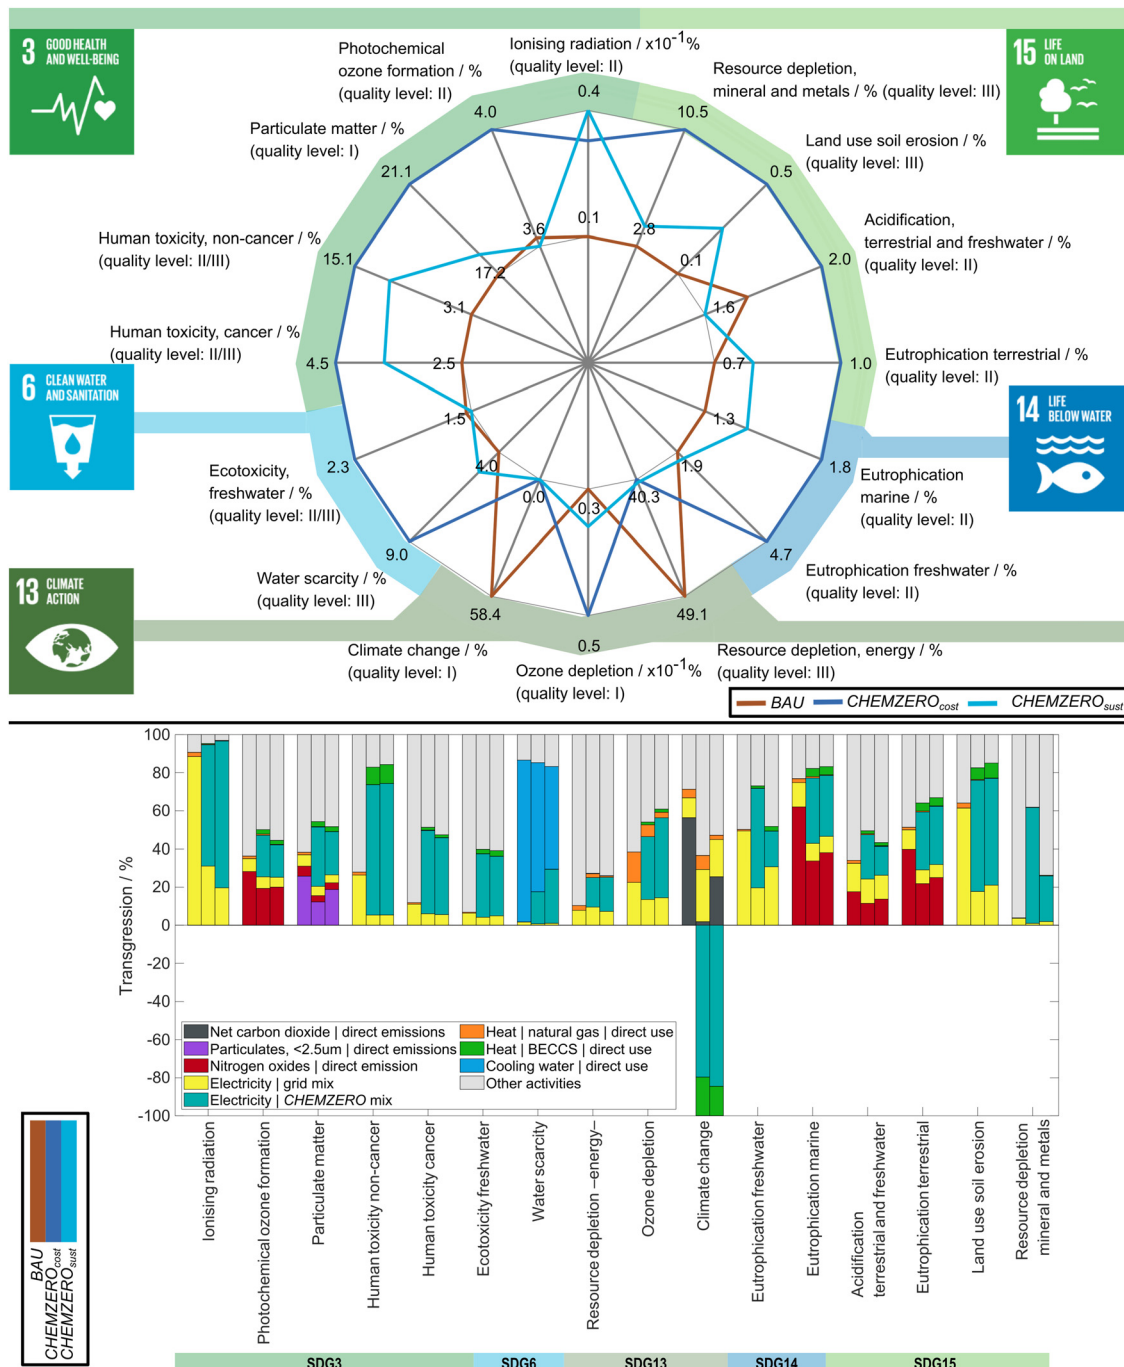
3 GOOD HEALTH AND WELL-BEING

15 LIFE ON LAND

6 CLEAN WATER AND SANITATION

14 LIFE BELOW WATER

13 CLIMATE ACTION

Photochemical ozone formation / % (quality level: II)

Ionising radiation / x$10^{-1}$% (quality level: II)

Resource depletion, mineral and metals / % (quality level: III)

Particulate matter / % (quality level: I)

Land use soil erosion / % (quality level: III)

Acidification, terrestrial and freshwater / % (quality level: II)

Human toxicity, non-cancer / % (quality level: II/III)

Human toxicity, cancer / % (quality level: II/III)

Eutrophication terrestrial / % (quality level: II)

Eutrophication marine / % (quality level: II)

Ecotoxicity, freshwater / % (quality level: II/III)

Eutrophication freshwater / % (quality level: II)

Water scarcity / % (quality level: III)

Climate change / % (quality level: I)

Resource depletion, energy / % (quality level: III)

Ozone depletion / x$10^{-1}$% (quality level: I)

0.4
10.5
0.5
2.0
1.0
1.8
4.7
49.1
0.5
58.4
9.0
2.3
4.5
15.1
21.1
4.0
0.1
2.8
0.1
1.6
0.7
1.3
1.9
40.3
0.3
0.0
4.0
1.5
2.5
3.1
17.2
3.6

BAU CHEMZERO$_{cost}$ CHEMZERO$_{sust}$

100
80
60
40
20
0
-20
-40
-60
-80
-100

Transgression / %

Net carbon dioxide | direct emissions
Particulates, <2.5um | direct emissions
Nitrogen oxides | direct emission
Electricity | grid mix
Electricity | CHEMZERO mix
Heat | natural gas | direct use
Heat | BECCS | direct use
Cooling water | direct use
Other activities

Ionising radiation
Photochemical ozone formation
Particulate matter
Human toxicity non-cancer
Human toxicity cancer
Ecotoxicity freshwater
Water scarcity
Resource depletion –energy–
Ozone depletion
Climate change
Eutrophication freshwater
Eutrophication marine
Acidification terrestrial and freshwater
Eutrophication terrestrial
Land use soil erosion
Resource depletion mineral and metals

BAU
CHEMZERO$_{cost}$
CHEMZERO$_{sust}$

SDG3
SDG6
SDG13
SDG14
SDG15